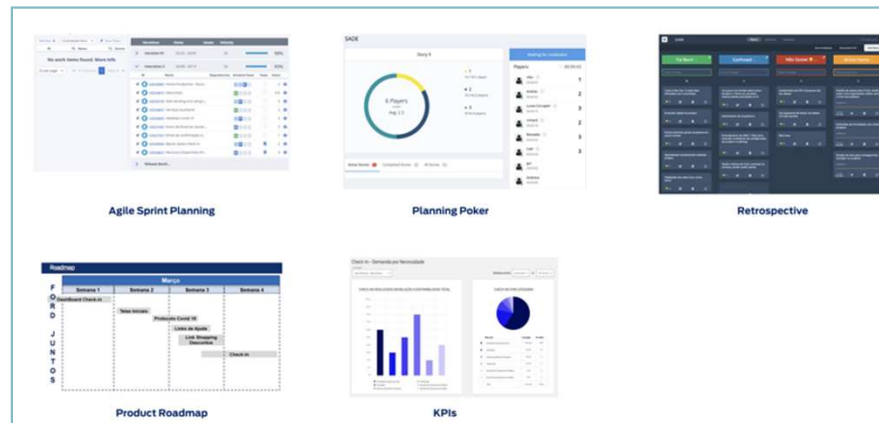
No such items found. More info

Iteration 1

Iteration 2

50%

Release Notes

Agile Sprint Planning

SADE

Story 6

6 Players

Waiting for moderator

Players

Planning Poker

Foi Bom!

Confused

Não Gostei

Retrospective

Roadmap

Março

| Semana 1 | Semana 2 | Semana 3 | Semana 4 |
|---|---|---|---|

F
O
R
D

J
U
N
T
O
S

Dashboard Check-in

Telas Iniciais

Protocolo Covid 19

Links de Ajuda

Link Shopping Descontos

Check-in

Product Roadmap

Check-in - Demanda por Necessidade

KPIs